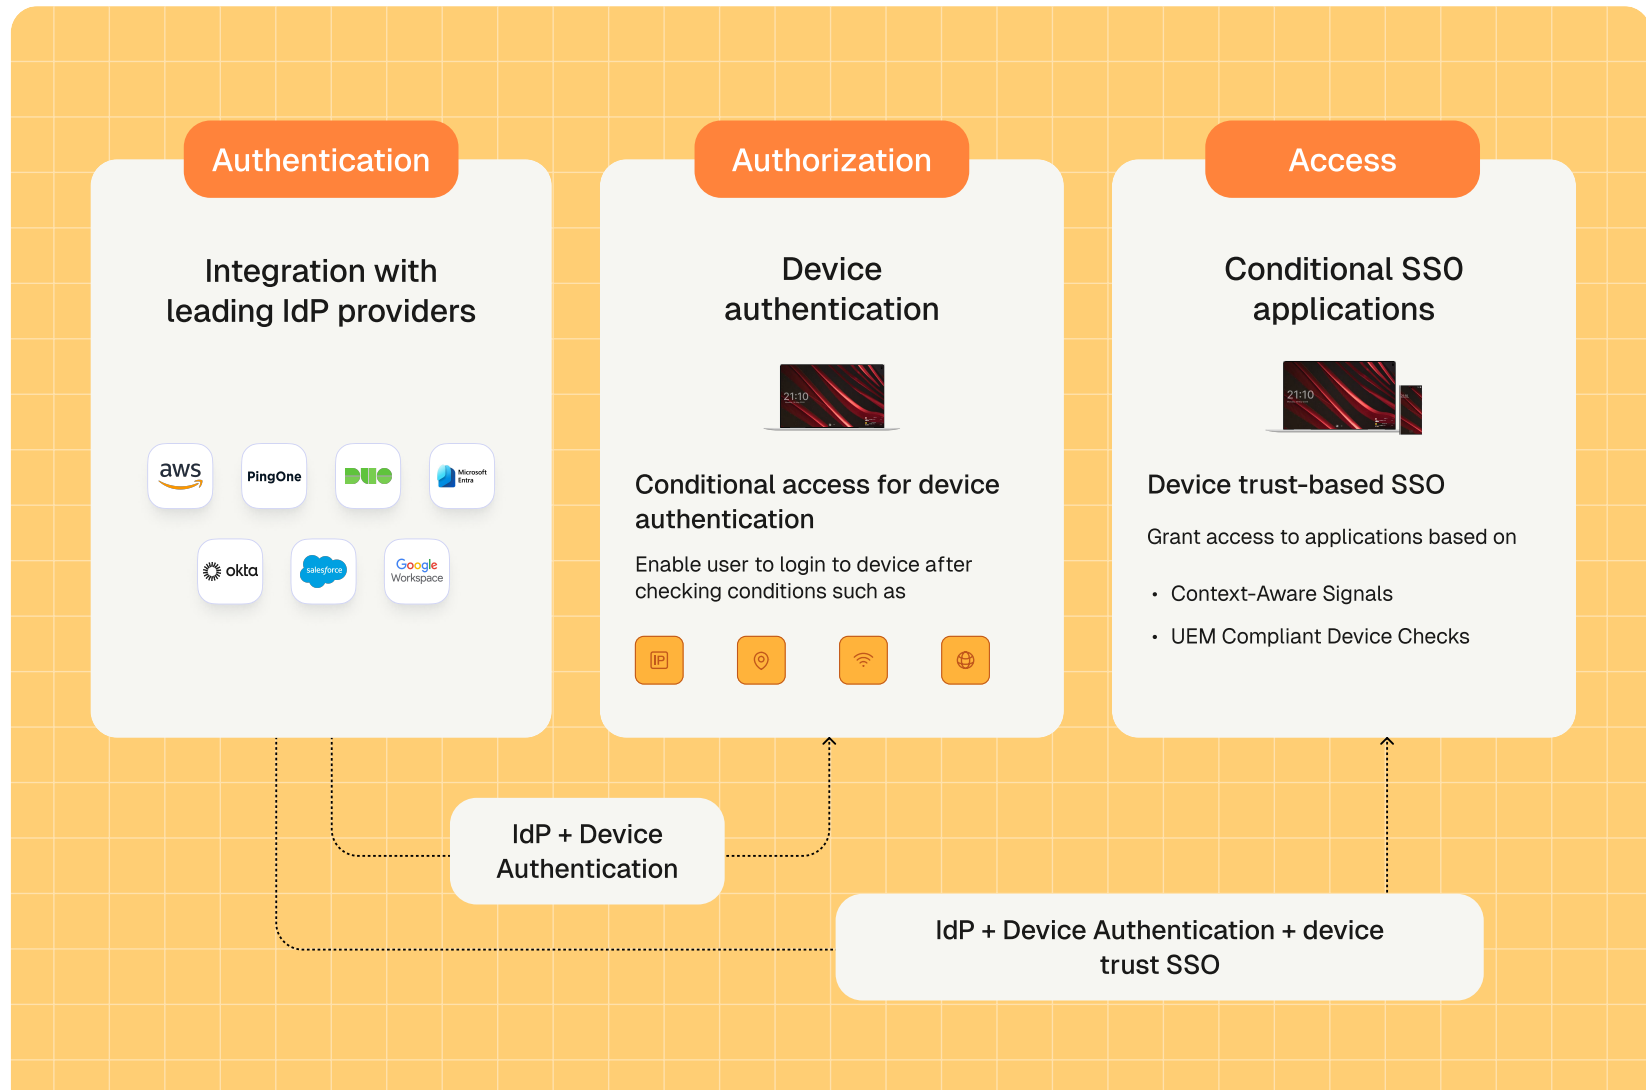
Authentication

Integration with leading IdP providers

aws PingOne DUO Microsoft Entra
okta salesforce Google Workspace

Authorization

Device authentication

21:10

Conditional access for device authentication

Enable user to login to device after checking conditions such as

IP

Access

Conditional SSO applications

21:10

Device trust-based SSO

Grant access to applications based on

• Context-Aware Signals
• UEM Compliant Device Checks

IdP + Device Authentication

IdP + Device Authentication + device trust SSO